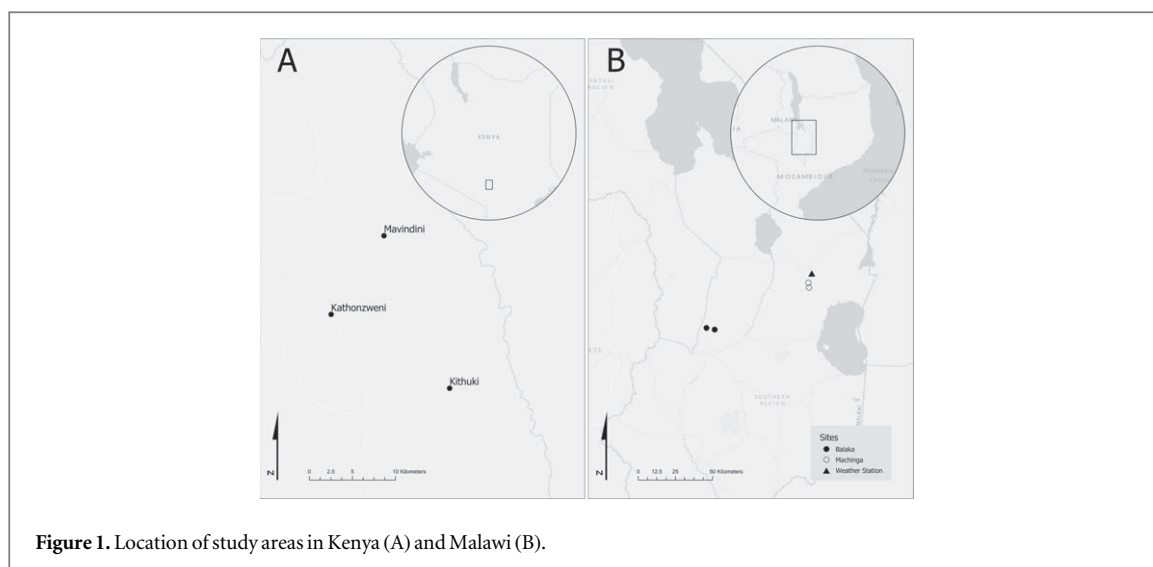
A

KENYA

Mavindini

Kathonzweni

Kithuki

N

0 2.5 5 10 Kilometers

B

MALAWI

MOZAMBIQUE

SOUTHERN REGION

Sites
● Balaka
○ Machinga
▲ Weather Station

N

0 12.5 25 50 Kilometers

Figure 1. Location of study areas in Kenya (A) and Malawi (B).